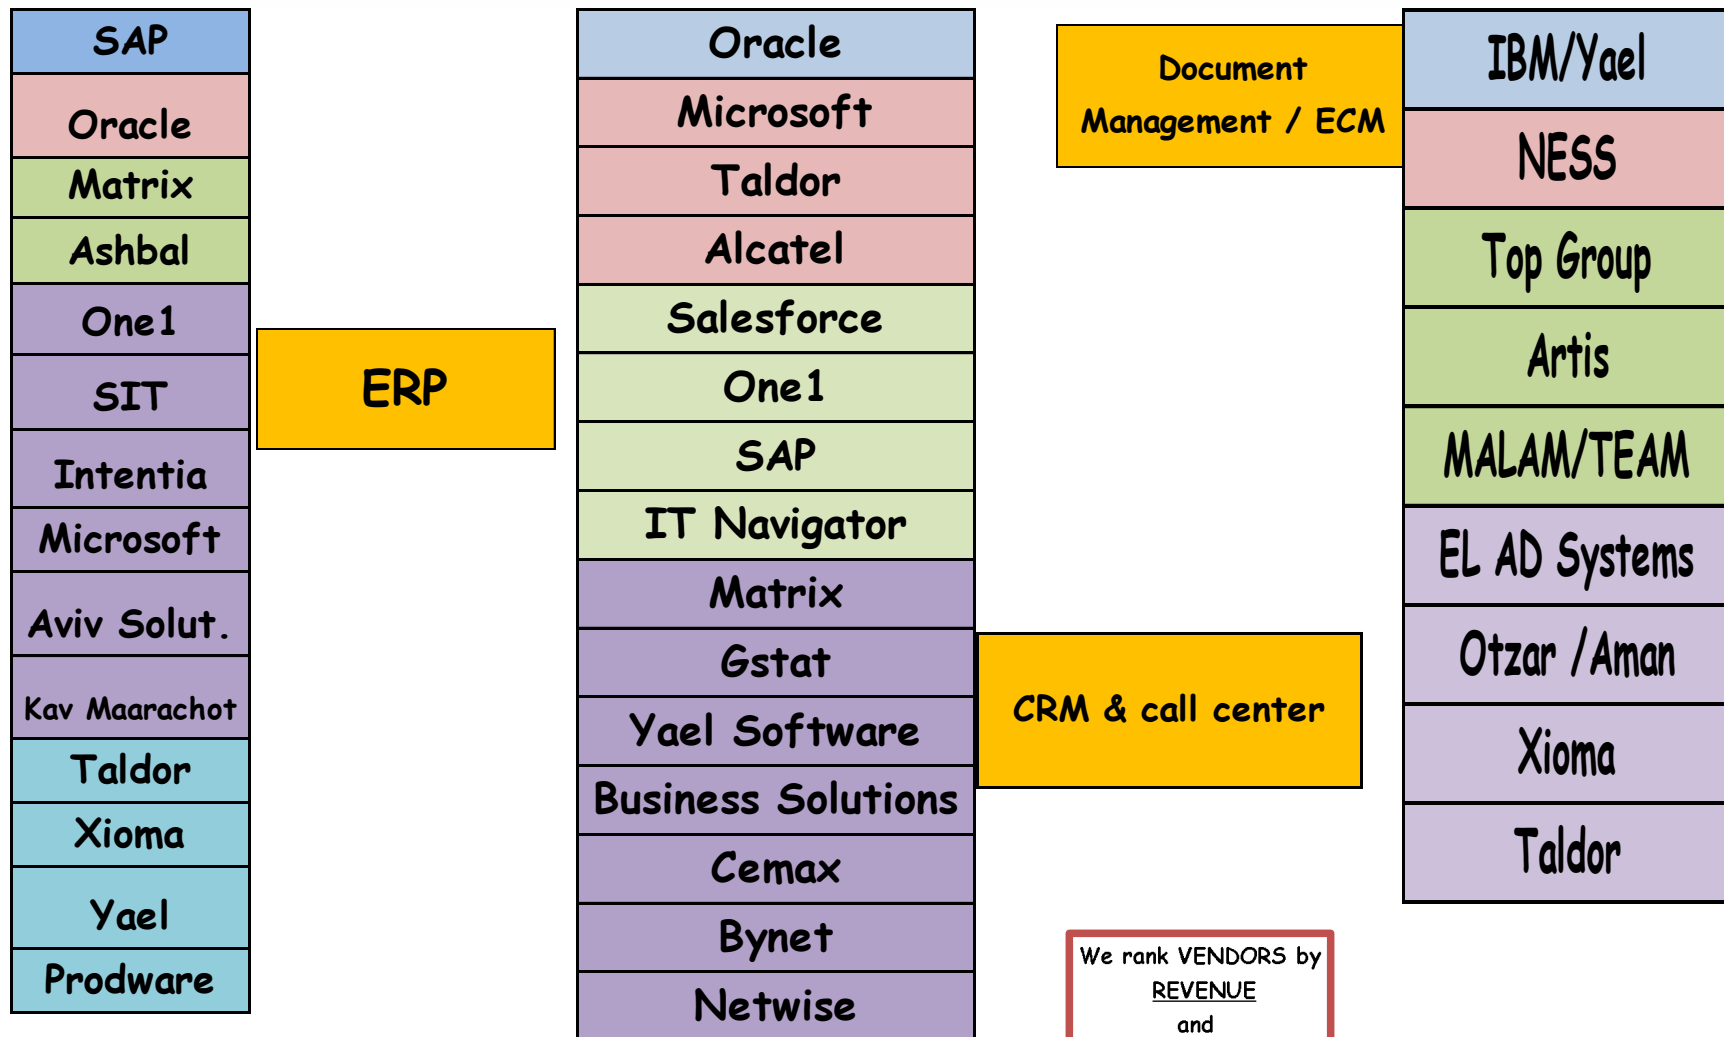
SAP
Oracle
Matrix
Ashbal
One1
SIT
Intentia
Microsoft
Aviv Solut.
Kav Maarachot
Taldor
Xioma
Yael
Prodware

ERP

Oracle
Microsoft
Taldor
Alcatel
Salesforce
One1
SAP
IT Navigator
Matrix
Gstat
Yael Software
Business Solutions
Cemax
Bynet
Netwise

CRM & call center

Document Management / ECM

IBM/Yael
NESS
Top Group
Artis
MALAM/TEAM
EL AD Systems
Otzar /Aman
Xioma
Taldor

We rank VENDORS by REVENUE and